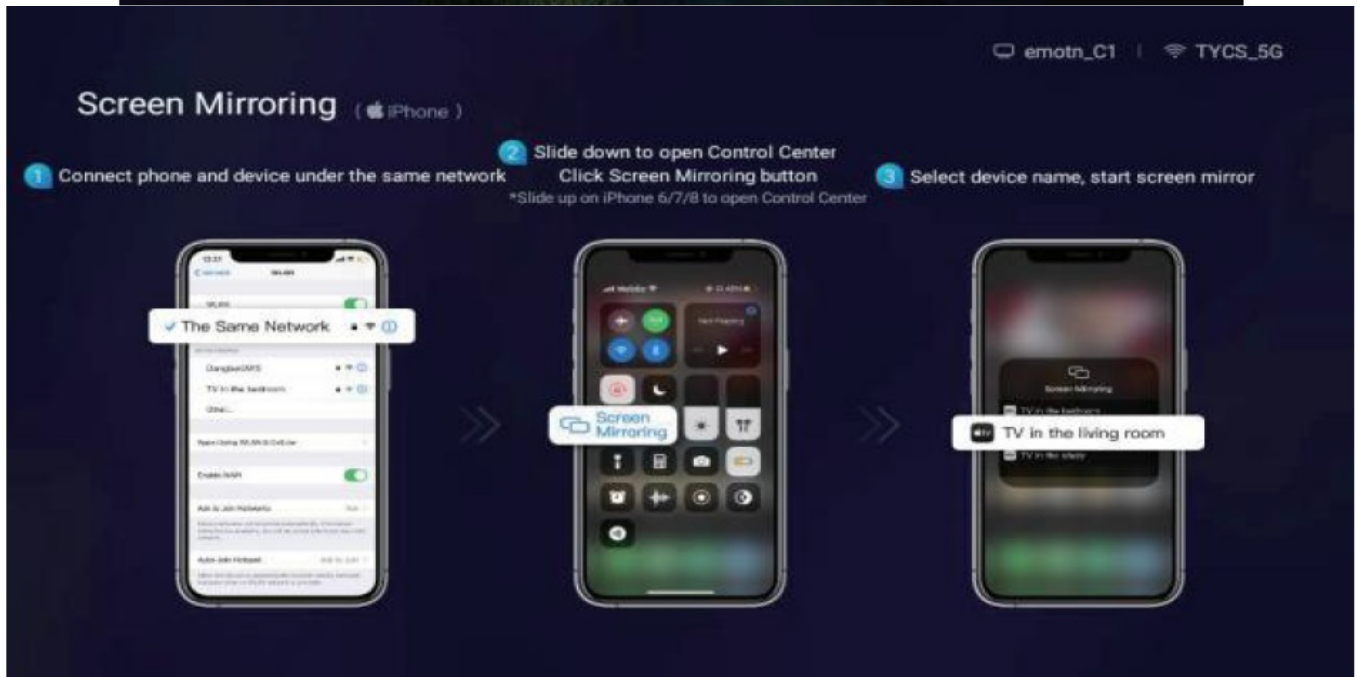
emotn_C1 | TYCS_5G

Screen Mirroring ( iPhone )

1 Connect phone and device under the same network

2 Slide down to open Control Center
Click Screen Mirroring button
*Slide up on iPhone 6/7/8 to open Control Center

3 Select device name, start screen mirror

The Same Network

Screen Mirroring

TV in the living room